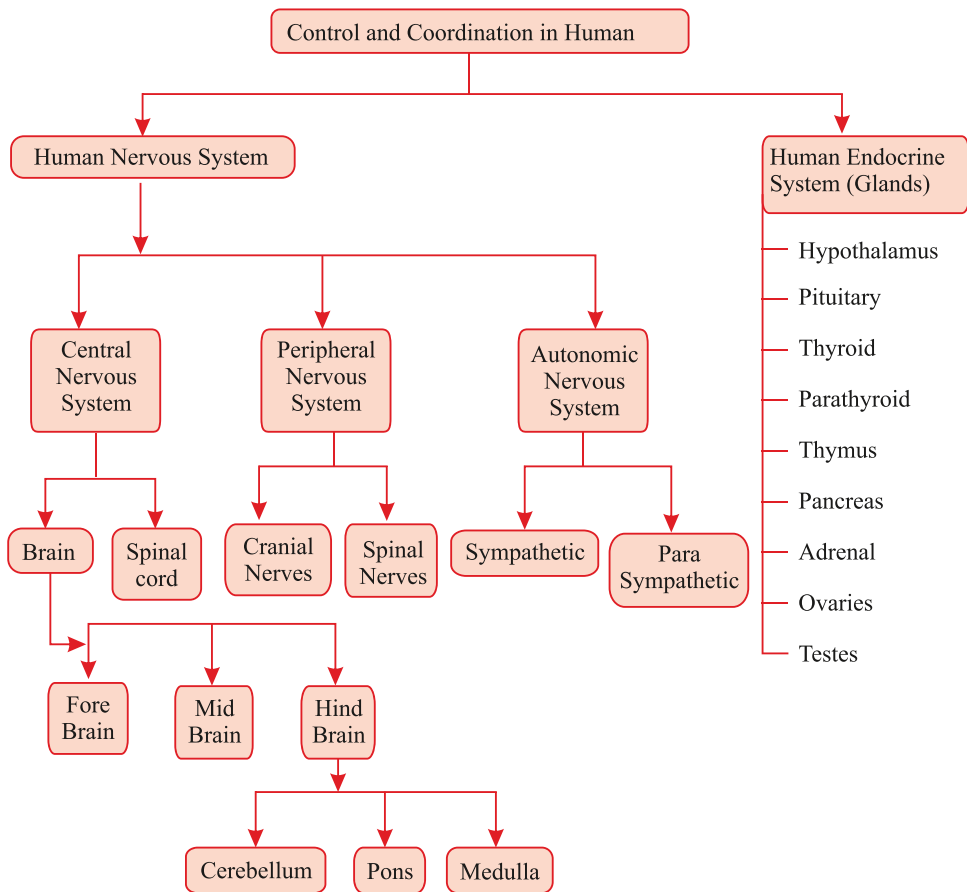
Control and Coordination in Human

Human Nervous System

Human Endocrine System (Glands)

Hypothalamus
Pituitary
Thyroid
Parathyroid
Thymus
Pancreas
Adrenal
Ovaries
Testes

Central Nervous System

Peripheral Nervous System

Autonomic Nervous System

Brain

Spinal cord

Cranial Nerves

Spinal Nerves

Sympathetic

Para Sympathetic

Fore Brain

Mid Brain

Hind Brain

Cerebellum

Pons

Medulla